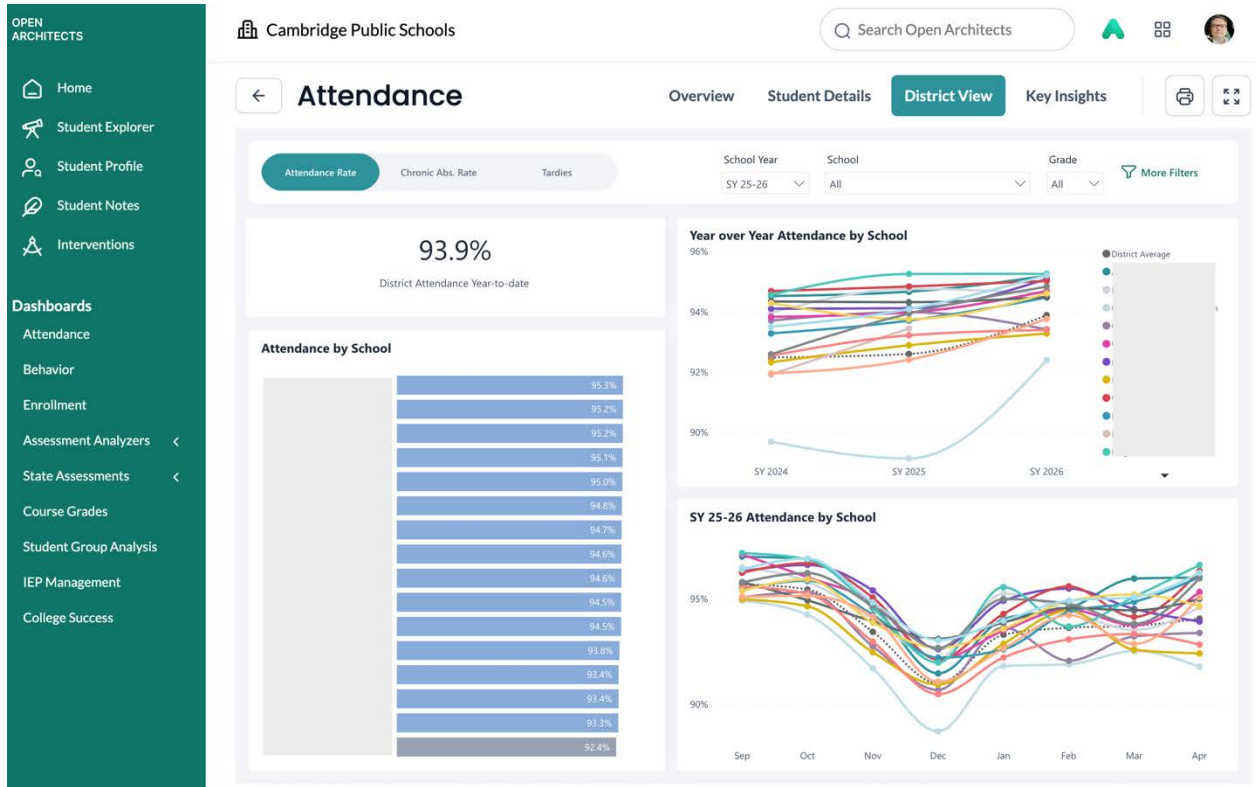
OPEN ARCHITECTS

Home
Student Explorer
Student Profile
Student Notes
Interventions

Dashboards
Attendance
Behavior
Enrollment
Assessment Analyzers
State Assessments
Course Grades
Student Group Analysis
IEP Management
College Success

Cambridge Public Schools

Search Open Architects

Attendance

Overview
Student Details
District View
Key Insights

Attendance Rate
Chronic Abs. Rate
Tardies

School Year
SY 25-26
School
All
Grade
All
More Filters

93.9%
District Attendance Year-to-date

Attendance by School
95.3%
95.2%
95.2%
95.1%
95.0%
94.8%
94.7%
94.6%
94.6%
94.5%
94.5%
93.8%
93.4%
93.4%
93.3%
92.4%

Year over Year Attendance by School
96%
94%
92%
90%
SY 2024
SY 2025
SY 2026
District Average

SY 25-26 Attendance by School
95%
90%
Sep
Oct
Nov
Dec
Jan
Feb
Mar
Apr